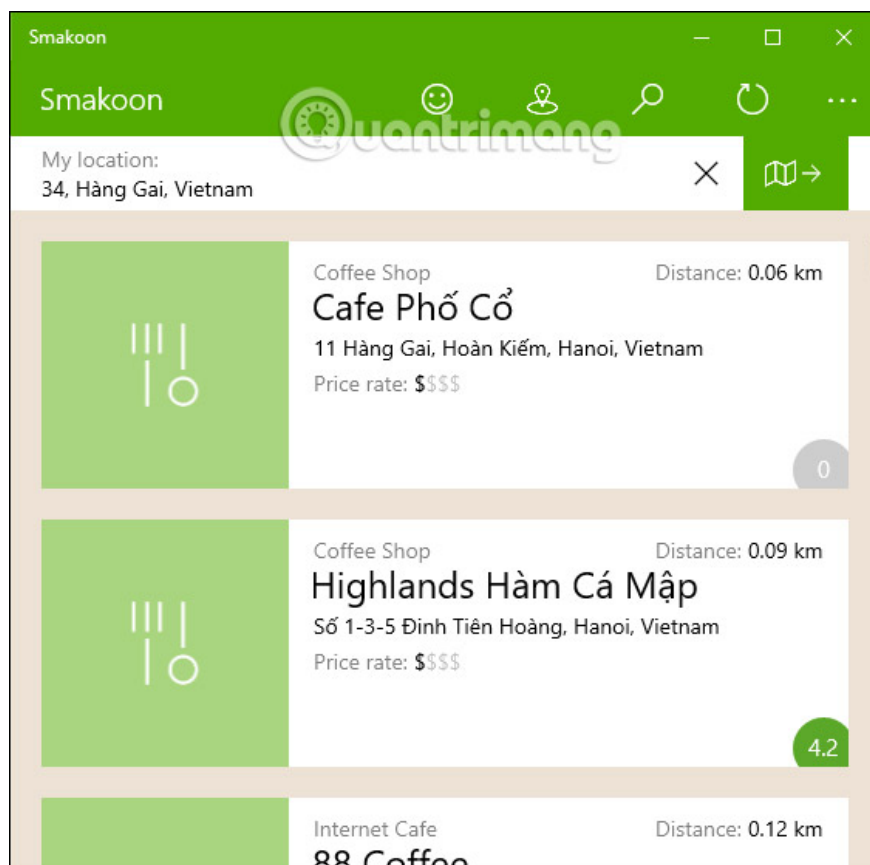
Smakoon

Smakoon

Quantrimang

My location:
34, Hàng Gai, Vietnam

Coffee Shop
Distance: 0.06 km
Cafe Phố Cổ
11 Hàng Gai, Hoàn Kiếm, Hanoi, Vietnam
Price rate: $$$$
0

Coffee Shop
Distance: 0.09 km
Highlands Hàm Cá Mập
Số 1-3-5 Đinh Tiên Hoàng, Hanoi, Vietnam
Price rate: $$$$
4.2

Internet Cafe
Distance: 0.12 km
88 Coffee